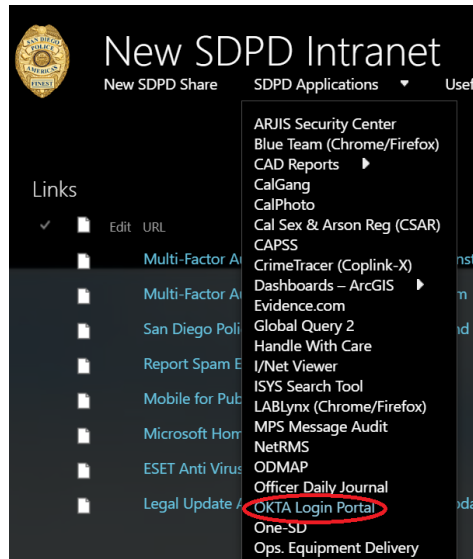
SAN DIEGO POLICE AMERICA'S FINEST

New SDPD Intranet

New SDPD Share SDPD Applications Usef

Links

Edit URL

Multi-Factor A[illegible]

Multi-Factor A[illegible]

San Diego Poli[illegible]

Report Spam E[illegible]

Mobile for Pub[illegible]

Microsoft Hom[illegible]

ESET Anti Virus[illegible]

Legal Update A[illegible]

ARJIS Security Center
Blue Team (Chrome/Firefox)
CAD Reports
CalGang
CalPhoto
Cal Sex & Arson Reg (CSAR)
CAPSS
CrimeTracer (Coplink-X)
Dashboards – ArcGIS
Evidence.com
Global Query 2
Handle With Care
I/Net Viewer
ISYS Search Tool
LABLynx (Chrome/Firefox)
MPS Message Audit
NetRMS
ODMAP
Officer Daily Journal
OKTA Login Portal
One-SD
Ops. Equipment Delivery